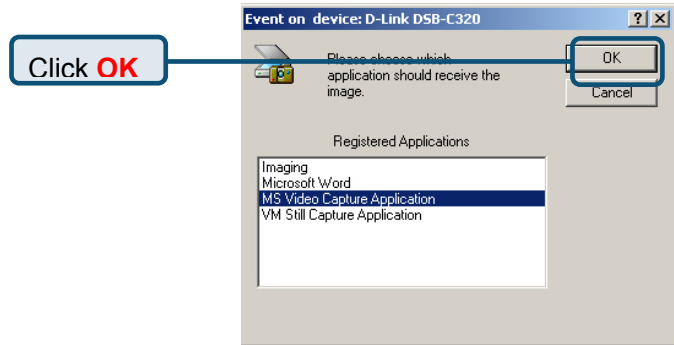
Click **OK**

Event on device: D-Link DSB-C320

? X

Please choose which application should receive the image.

OK

Cancel

Registered Applications

Imaging
Microsoft Word
MS Video Capture Application
VM Still Capture Application